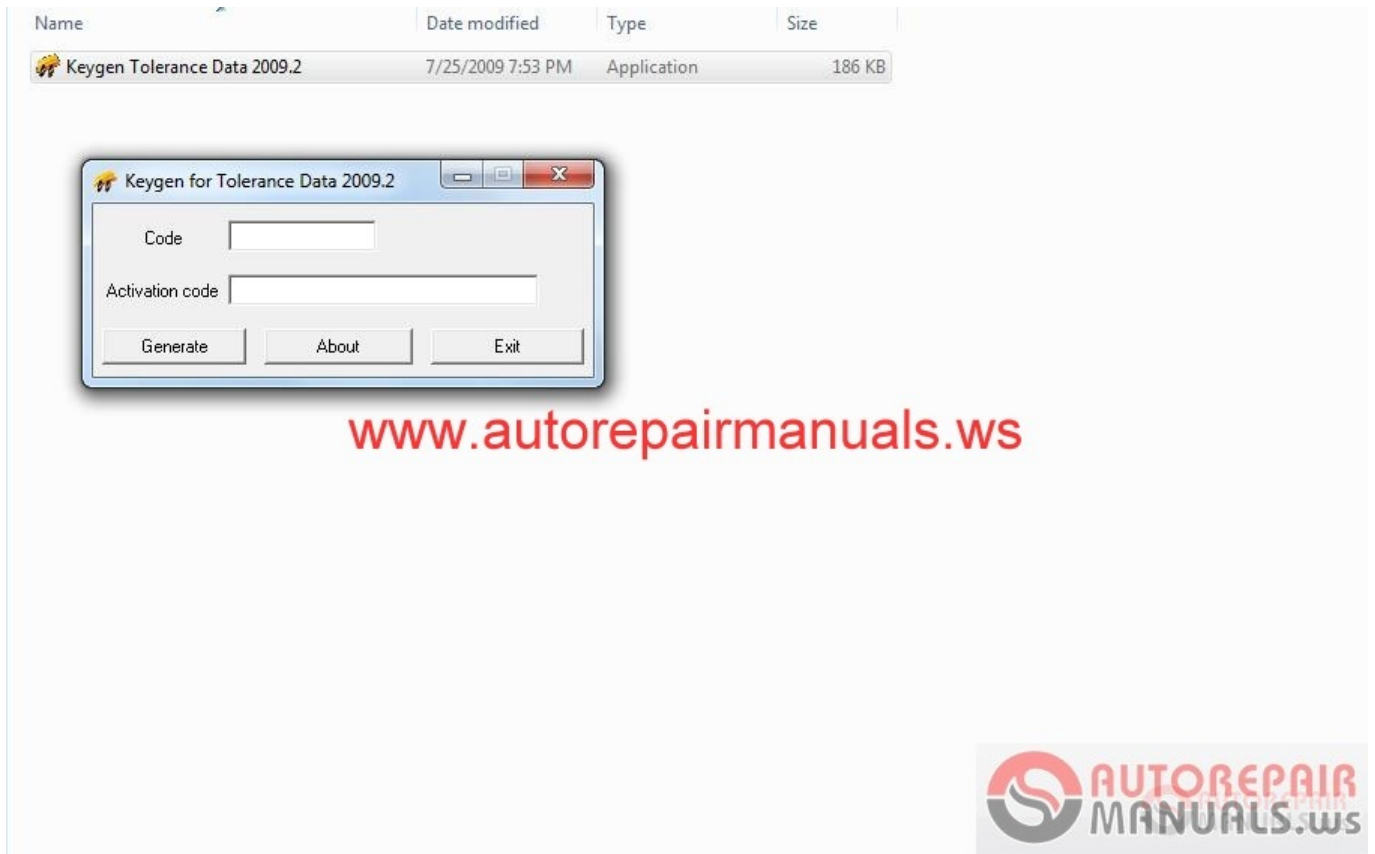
| Name | Date modified | Type | Size |
|---|---|---|---|
| Keygen Tolerance Data 2009.2 | 7/25/2009 7:53 PM | Application | 186 KB |

Keygen for Tolerance Data 2009.2

Code

Activation code

Generate About Exit

www.autorepairmanuals.ws

AUTOREPAIR MANUALS.ws